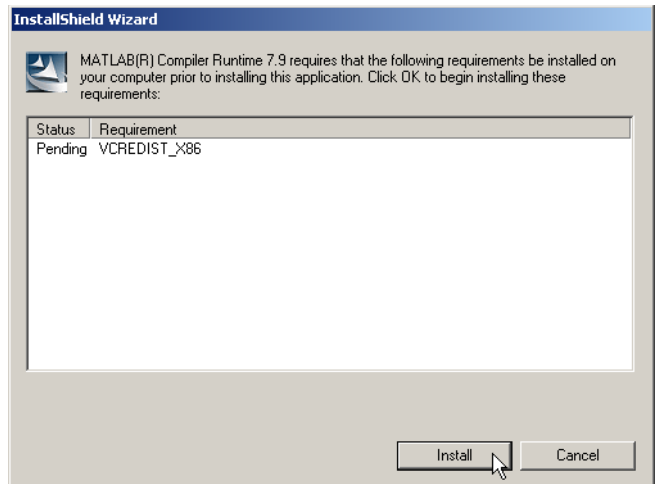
InstallShield Wizard

MATLAB(R) Compiler Runtime 7.9 requires that the following requirements be installed on your computer prior to installing this application. Click OK to begin installing these requirements:

| Status | Requirement |
|---|---|
| Pending | VCREDIST_X86 |

Install

Cancel